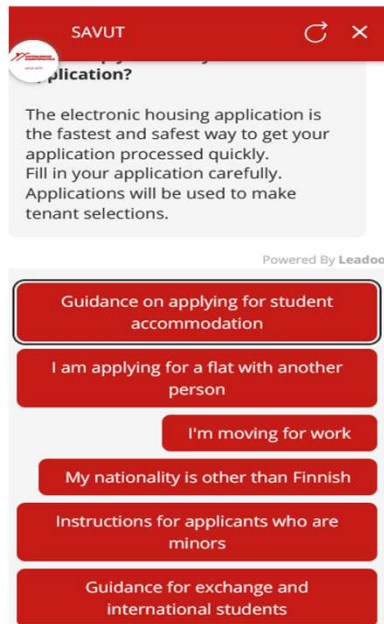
SAVUT

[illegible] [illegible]plication?

The electronic housing application is the fastest and safest way to get your application processed quickly.
Fill in your application carefully.
Applications will be used to make tenant selections.

Powered By Leadoo

Guidance on applying for student accommodation

I am applying for a flat with another person

I'm moving for work

My nationality is other than Finnish

Instructions for applicants who are minors

Guidance for exchange and international students